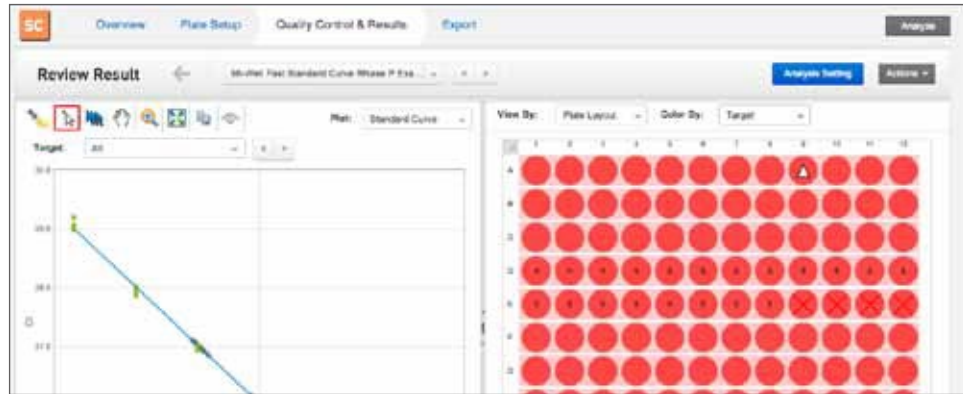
SC

Overview

Plate Setup

Quality Control & Results

Export

Analyze

Review Result

96-Well Fast Standard Curve Whole P Exa...

Analysis Setting

Actions

Plot: Standard Curve

Target: All

View By: Plate Layout

Color By: Target

1 2 3 4 5 6 7 8 9 10 11 12

A
B
C
D
E
F
G
H

Ct